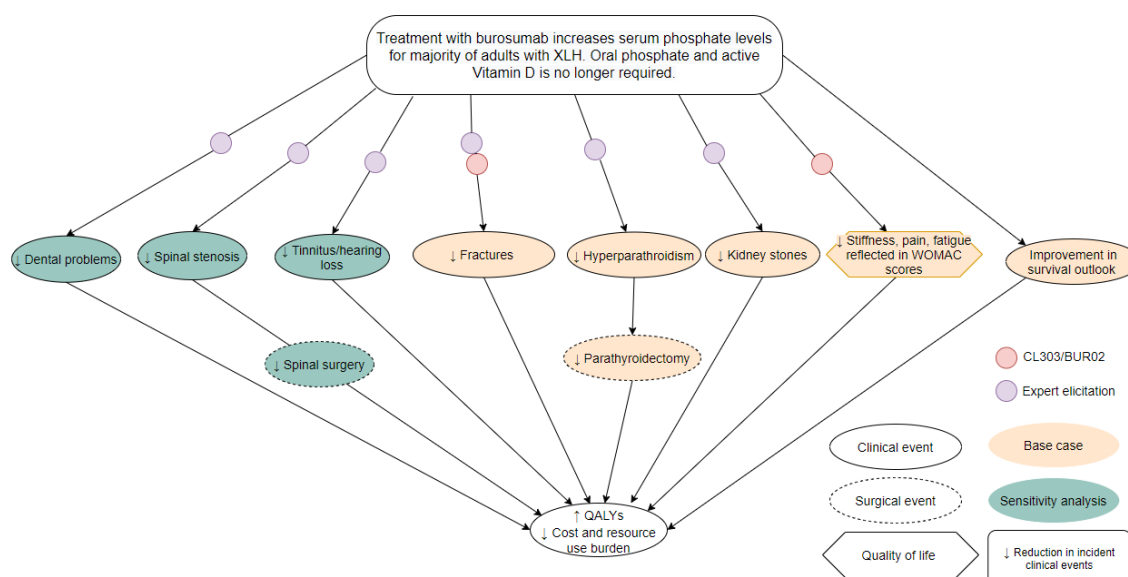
Treatment with burosumab increases serum phosphate levels for majority of adults with XLH. Oral phosphate and active Vitamin D is no longer required.

↓ Dental problems

↓ Spinal stenosis

↓ Tinnitus/hearing loss

↓ Fractures

↓ Hyperparathroidism

↓ Kidney stones

↓ Stiffness, pain, fatigue reflected in WOMAC scores

Improvement in survival outlook

↓ Spinal surgery

↓ Parathyroidectomy

↑ QALYs
↓ Cost and resource use burden

CL303/BUR02

Expert elicitation

Clinical event

Base case

Surgical event

Sensitivity analysis

Quality of life

↓ Reduction in incident clinical events